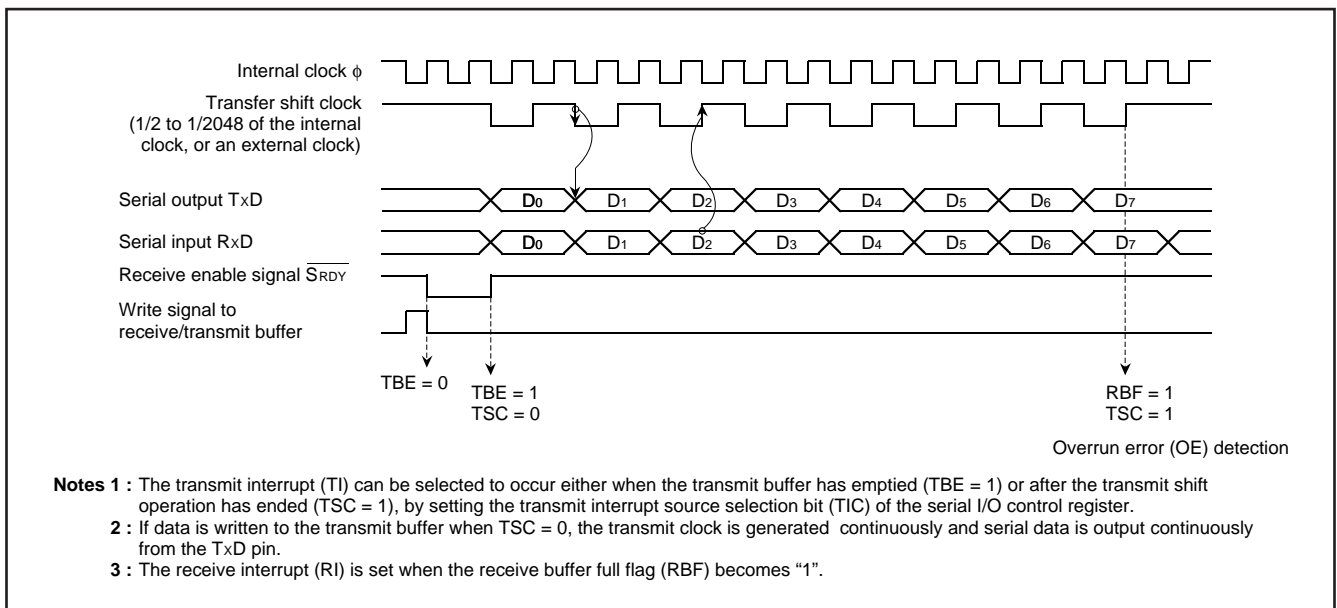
Internal clock $\phi$

Transfer shift clock (1/2 to 1/2048 of the internal clock, or an external clock)

Serial output TxD

$D_0$ $D_1$ $D_2$ $D_3$ $D_4$ $D_5$ $D_6$ $D_7$

Serial input RxD

$D_0$ $D_1$ $D_2$ $D_3$ $D_4$ $D_5$ $D_6$ $D_7$

Receive enable signal $\overline{S_{RDY}}$

Write signal to receive/transmit buffer

TBE = 0

TBE = 1
TSC = 0

RBF = 1
TSC = 1

Overrun error (OE) detection

Notes 1 : The transmit interrupt (TI) can be selected to occur either when the transmit buffer has emptied (TBE = 1) or after the transmit shift operation has ended (TSC = 1), by setting the transmit interrupt source selection bit (TIC) of the serial I/O control register.
2 : If data is written to the transmit buffer when TSC = 0, the transmit clock is generated continuously and serial data is output continuously from the TxD pin.
3 : The receive interrupt (RI) is set when the receive buffer full flag (RBF) becomes “1”.